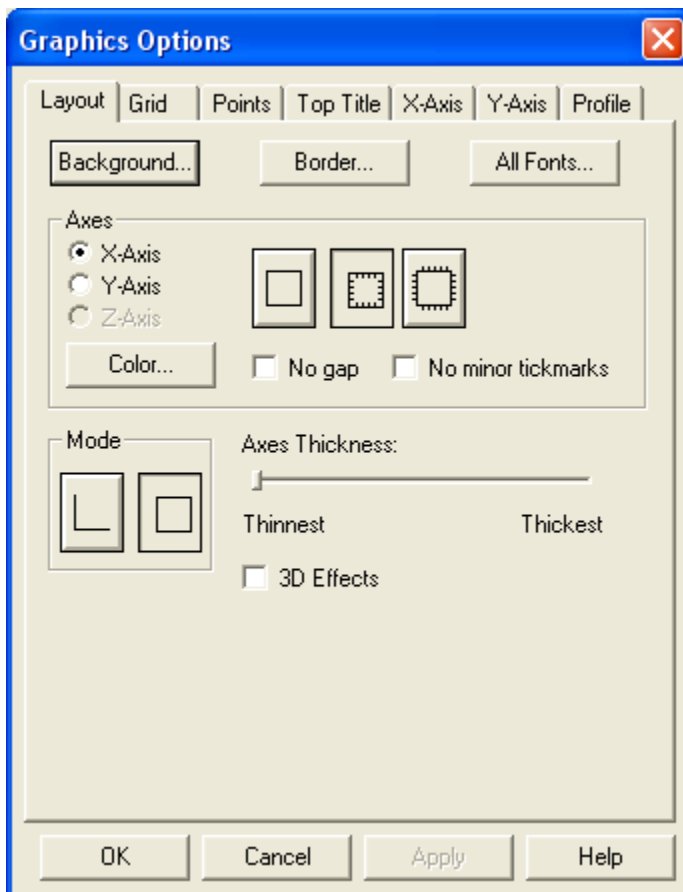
Graphics Options

Layout | Grid | Points | Top Title | X-Axis | Y-Axis | Profile

Background...
Border...
All Fonts...

Axes
X-Axis
Y-Axis
Z-Axis
Color...
No gap
No minor tickmarks

Mode
Axes Thickness:
Thinnest
Thickest
3D Effects

OK
Cancel
Apply
Help